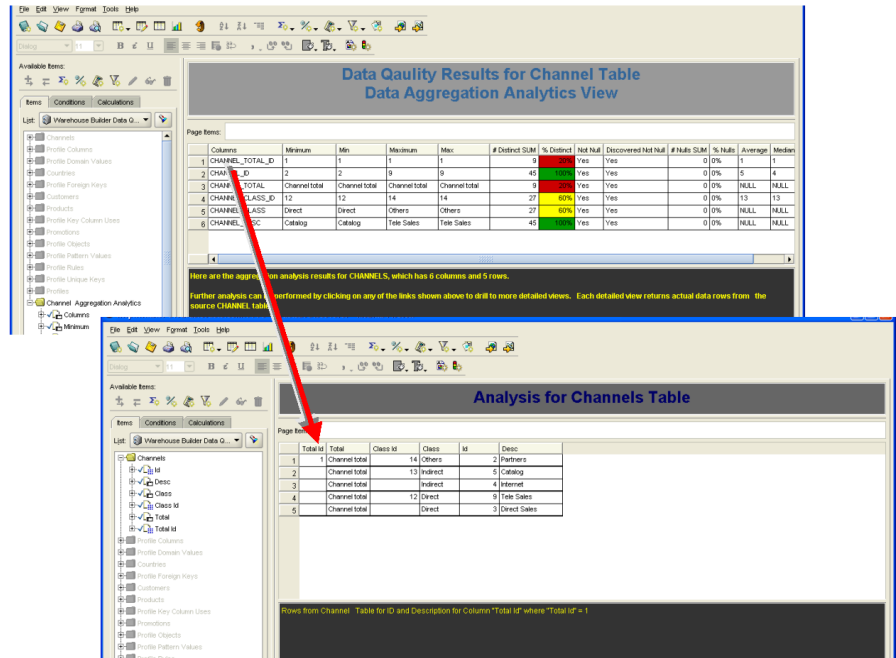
File Edit View Format Tools Help

Dialog 11 B I U

Available Items:

Items Conditions Calculations

List: Warehouse Builder Data Q...

Channels
Profile Columns
Profile Domain Values
Countries
Profile Foreign Keys
Customers
Products
Profile Key Column Uses
Promotions
Profile Objects
Profile Pattern Values
Profile Rules
Profile Unique Keys
Profiles
Channel Aggregation Analytics
Columns
Minimum

Data Qaulity Results for Channel Table
Data Aggregation Analytics View

Page Items:

| | Columns | Minimum | Min | Maximum | Max | # Distinct SUM | % Distinct | Not Null | Discovered Not Null | # Nulls SUM | % Nulls | Average | Median |
|---|---|---|---|---|---|---|---|---|---|---|---|---|---|
| 1 | CHANNEL_TOTAL_ID | 1 | 1 | 1 | 1 | 9 | 20% | Yes | Yes | 0 | 0% | 1 | 1 |
| 2 | CHANNEL_ID | 2 | 2 | 9 | 9 | 45 | 100% | Yes | Yes | 0 | 0% | 5 | 4 |
| 3 | CHANNEL_TOTAL | Channel total | Channel total | Channel total | Channel total | 9 | 20% | Yes | Yes | 0 | 0% | NULL | NULL |
| 4 | CHANNEL_CLASS_ID | 12 | 12 | 14 | 14 | 27 | 60% | Yes | Yes | 0 | 0% | 13 | 13 |
| 5 | CHANNEL_CLASS | Direct | Direct | Others | Others | 27 | 60% | Yes | Yes | 0 | 0% | NULL | NULL |
| 6 | CHANNEL_DESC | Catalog | Catalog | Tele Sales | Tele Sales | 45 | 100% | Yes | Yes | 0 | 0% | NULL | NULL |

Here are the aggregation analysis results for CHANNELS, which has 6 columns and 5 rows.

Further analysis can be performed by clicking on any of the links shown above to drill to more detailed views. Each detailed view returns actual data rows from the source CHANNEL table.

File Edit View Format Tools Help

Dialog 11 B I U

Available Items:

Items Conditions Calculations

List: Warehouse Builder Data Q...

Channels
Id
Desc
Class
Class Id
Total
Total Id
Profile Columns
Profile Domain Values
Countries
Profile Foreign Keys
Customers
Products
Profile Key Column Uses
Promotions
Profile Objects
Profile Pattern Values

Analysis for Channels Table

Page Items:

| | Total Id | Total | Class Id | Class | Id | Desc |
|---|---|---|---|---|---|---|
| 1 | 1 | Channel total | 14 | Others | 2 | Partners |
| 2 | | Channel total | 13 | Indirect | 5 | Catalog |
| 3 | | Channel total | | Indirect | 4 | Internet |
| 4 | | Channel total | 12 | Direct | 9 | Tele Sales |
| 5 | | Channel total | | Direct | 3 | Direct Sales |

Rows from Channel Table for ID and Description for Column "Total Id" where "Total Id" = 1